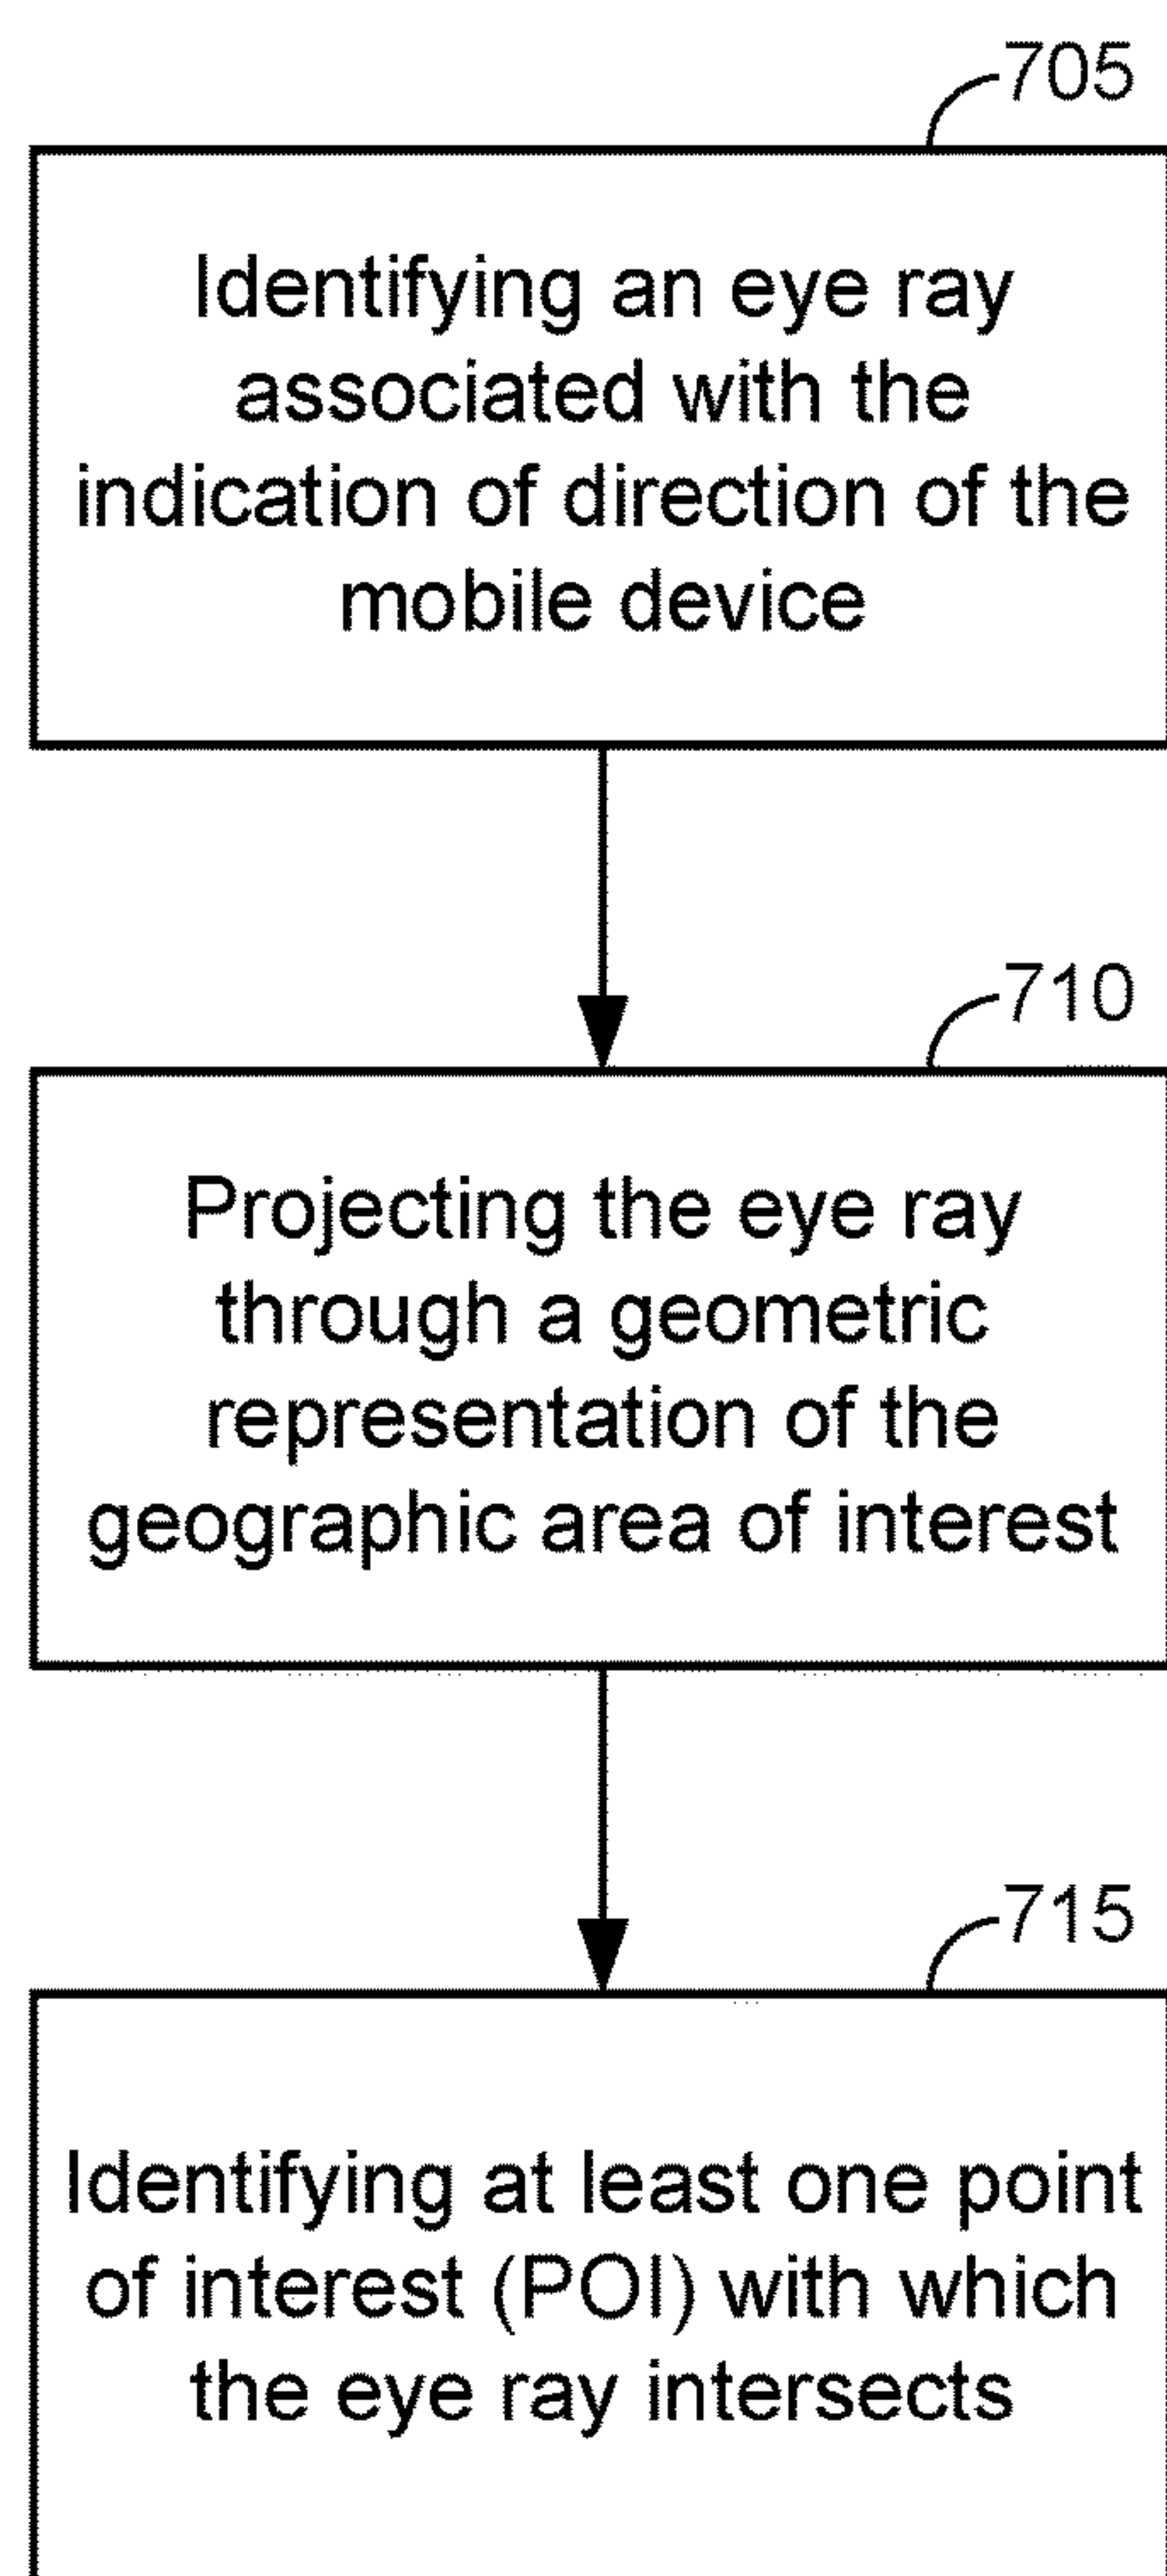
705

Identifying an eye ray associated with the indication of direction of the mobile device

710

Projecting the eye ray through a geometric representation of the geographic area of interest

715

Identifying at least one point of interest (POI) with which the eye ray intersects